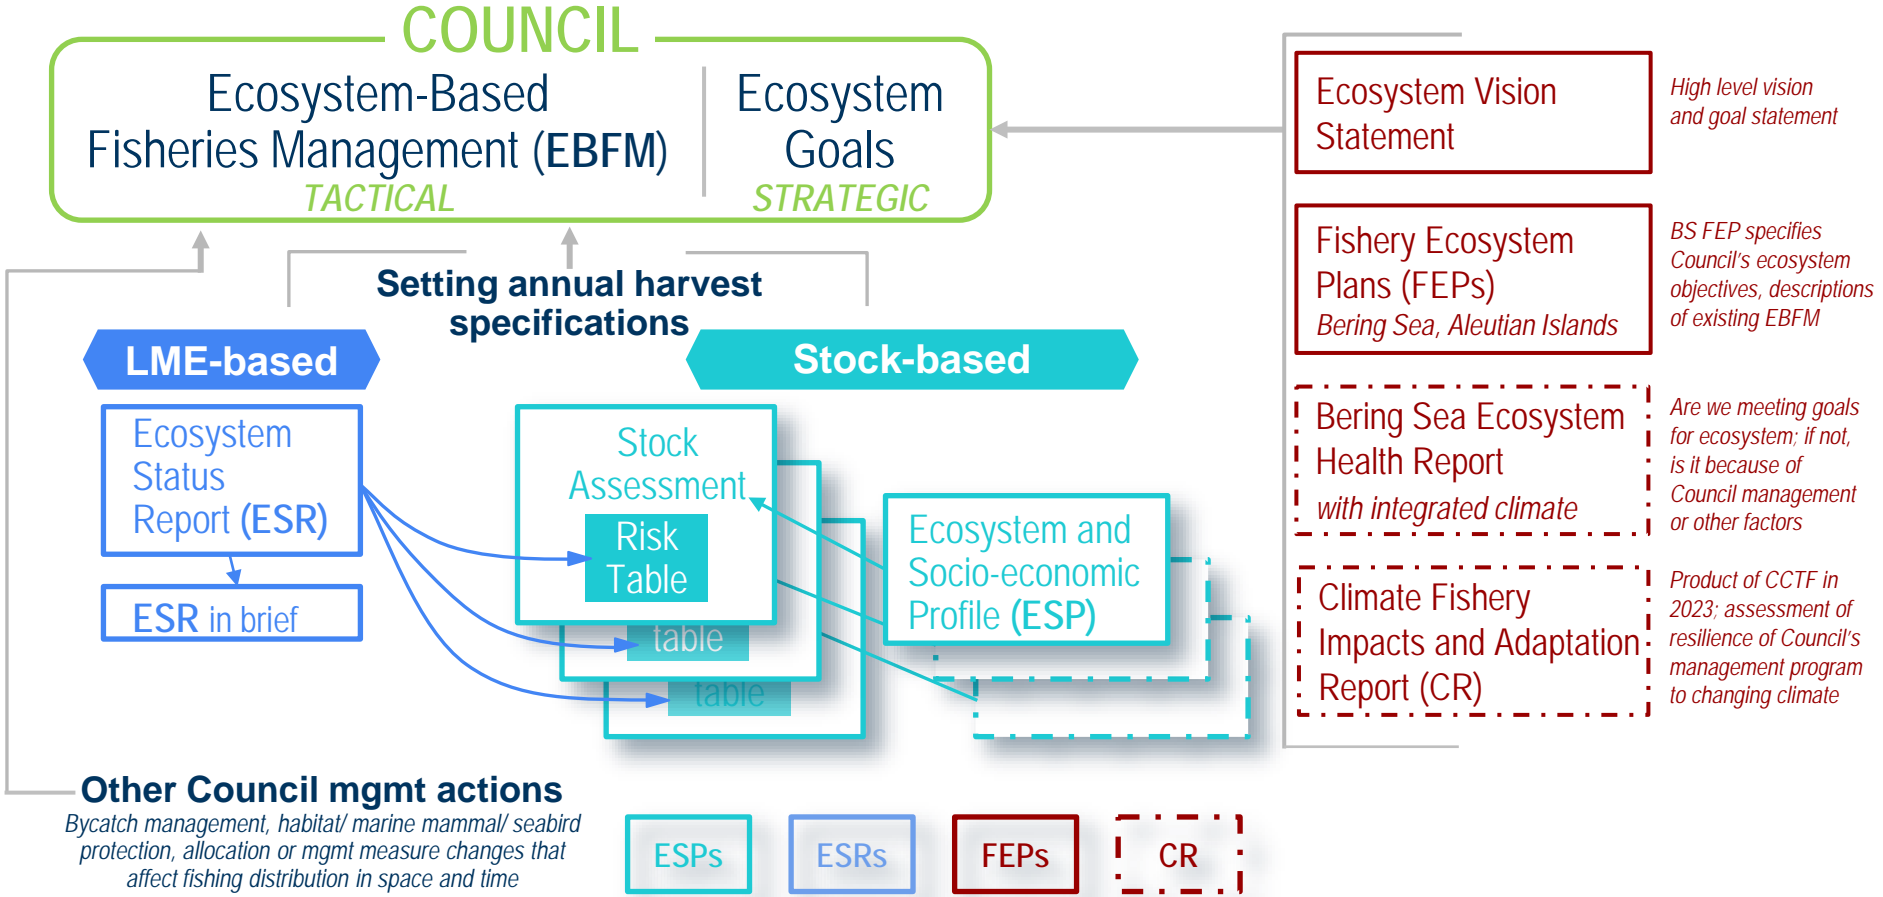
COUNCIL

Ecosystem-Based Fisheries Management (EBFM)
TACTICAL

Ecosystem Goals
STRATEGIC

Ecosystem Vision Statement
High level vision and goal statement

Fishery Ecosystem Plans (FEPs)
Bering Sea, Aleutian Islands
BS FEP specifies Council's ecosystem objectives, descriptions of existing EBFM

Bering Sea Ecosystem Health Report
with integrated climate
Are we meeting goals for ecosystem; if not, is it because of Council management or other factors

Climate Fishery Impacts and Adaptation Report (CR)
Product of CCTF in 2023; assessment of resilience of Council's management program to changing climate

Setting annual harvest specifications

LME-based

Stock-based

Ecosystem Status Report (ESR)

ESR in brief

Stock Assessment
Risk Table
table
table

Ecosystem and Socio-economic Profile (ESP)

Other Council mgmt actions
Bycatch management, habitat/ marine mammal/ seabird protection, allocation or mgmt measure changes that affect fishing distribution in space and time

ESPs
ESRs
FEPs
CR